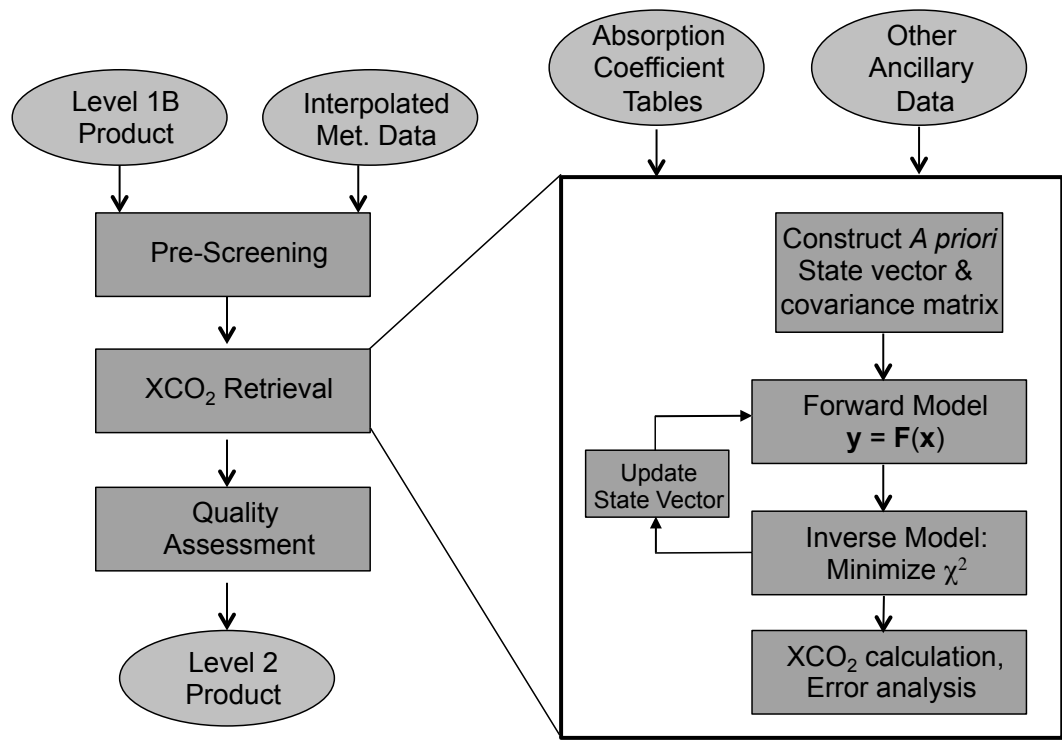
Absorption Coefficient Tables

Other Ancillary Data

Level 1B Product

Interpolated Met. Data

Pre-Screening

$XCO_2$ Retrieval

Quality Assessment

Level 2 Product

Construct *A priori* State vector & covariance matrix

Forward Model
$\mathbf{y} = \mathbf{F}(\mathbf{x})$

Update State Vector

Inverse Model: Minimize $\chi^2$

$XCO_2$ calculation, Error analysis